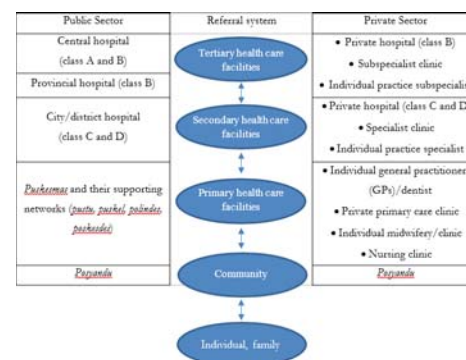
Public Sector

Central hospital (class A and B)

Provincial hospital (class B)

City/district hospital (class C and D)

Puskesmas and their supporting networks (pustu, pusling, polindes, poskesdes)

Posyandu

Referral system

Tertiary health care facilities

Secondary health care facilities

Primary health care facilities

Community

Individual, family

Private Sector

• Private hospital (class B)

• Subspecialist clinic

• Individual practice subspecialis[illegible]

• Private hospital (class C and D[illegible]

• Specialist clinic

• Individual practice specialist

• Individual general practitioner (GPs)/dentist

• Private primary care clinic

• Individual midwifery/clinic

• Nursing clinic

Posyandu